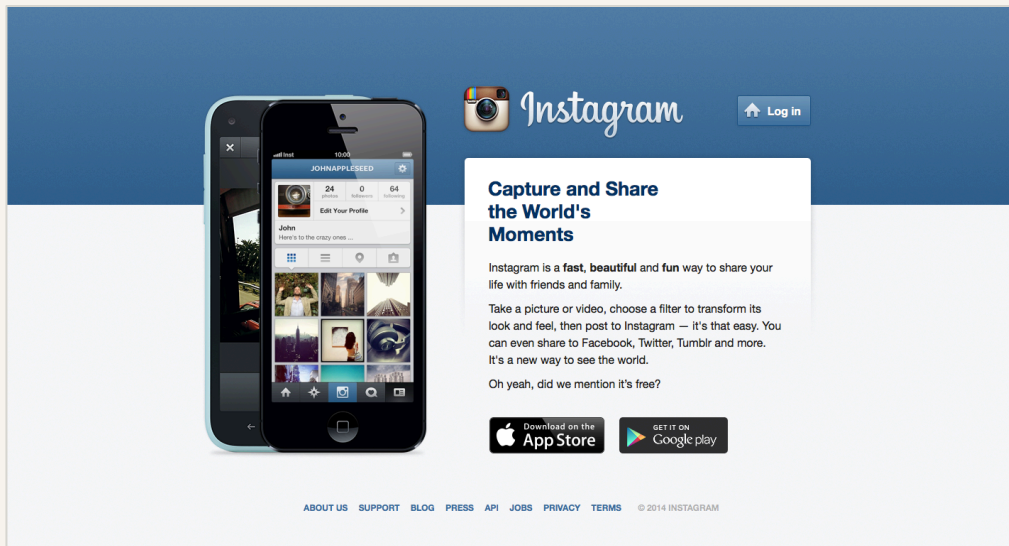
Instagram

Log in

Capture and Share the World's Moments

Instagram is a fast, beautiful and fun way to share your life with friends and family.

Take a picture or video, choose a filter to transform its look and feel, then post to Instagram — it's that easy. You can even share to Facebook, Twitter, Tumblr and more. It's a new way to see the world.

Oh yeah, did we mention it's free?

Download on the App Store

GET IT ON Google play

Inst 10:00
JOHNAPPLESEED
24 photos 0 followers 64 following
Edit Your Profile
John
Here's to the crazy ones ...

ABOUT US SUPPORT BLOG PRESS API JOBS PRIVACY TERMS © 2014 INSTAGRAM